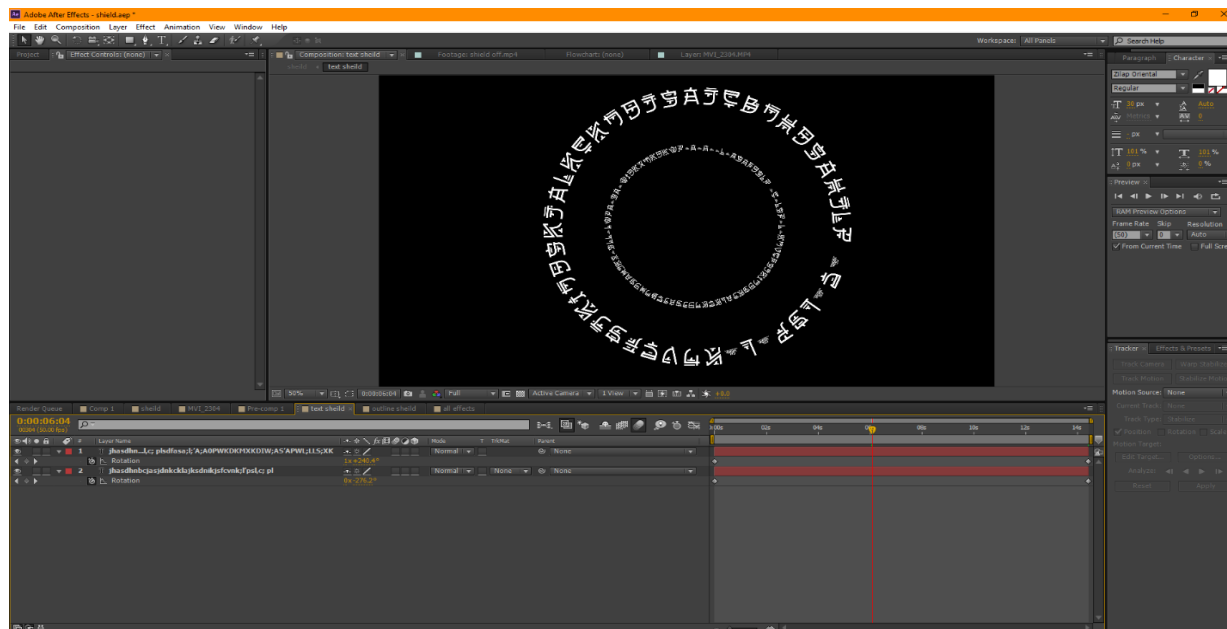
Adobe After Effects - shield.aep *

File Edit Composition Layer Effect Animation View Window Help

Workspace: All Panels

Search Help

Project Effect Controls: (none)

Composition: text sheild Footage: shield off.mp4 Flowchart: (none) Layer: MVI_2304.MP4

sheild text sheild

50% 0:00:06:04 Full Active Camera 1 View +0.0

Paragraph Character

Zilap Oriental

Regular

30 px Auto

Metrics 0

px

101 % 101 %

0 px 0 %

Preview

RAM Preview Options

Frame Rate Skip Resolution

(30) 0 Auto

From Current Time Full Screen

Tracker Effects & Presets

Track Camera Warp Stabilizer

Track Motion Stabilize Motion

Motion Source: None

Current Track: None

Track Type: Stabilize

Position Rotation Scale

Motion Target:

Edit Target... Options...

Analyze:

Reset Apply

Render Queue Comp 1 sheild MVI_2304 Pre-comp 1 text sheild outline sheild all effects

0:00:06:04
00184 (30.00 fps)

Layer Name Mode T TrkMat Parent

1 jhasdhn...Lc; plsdfosa;l;'A;A0PWKDKMXKDIW;AS'APWL;LS;XK Normal None

Rotation 1x +240.4°

2 jhasdhnbcjasjdnkcklajksdnkjsfcvnk;fpsl;c; pl Normal None None

Rotation 0x -276.2°

0s 02s 04s 06s 08s 10s 12s 14s